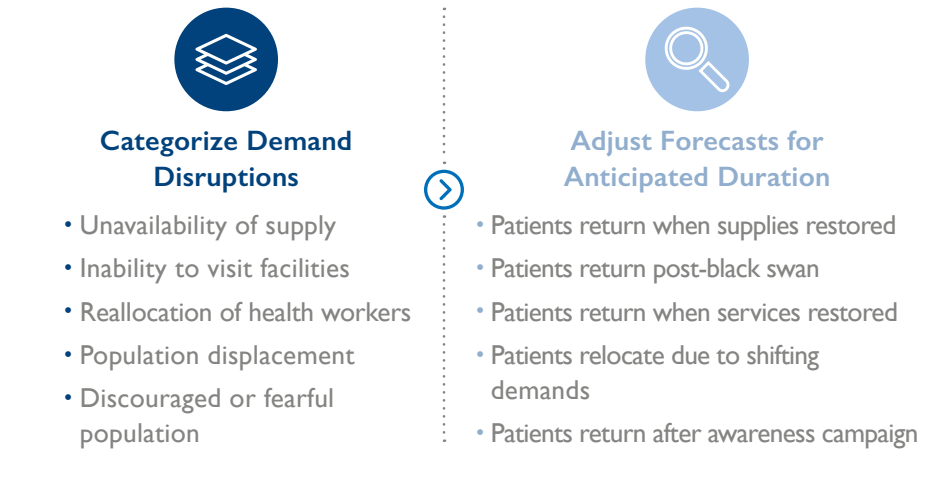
Categorize Demand Disruptions

• Unavailability of supply
• Inability to visit facilities
• Reallocation of health workers
• Population displacement
• Discouraged or fearful population

Adjust Forecasts for Anticipated Duration

• Patients return when supplies restored
• Patients return post-black swan
• Patients return when services restored
• Patients relocate due to shifting demands
• Patients return after awareness campaign